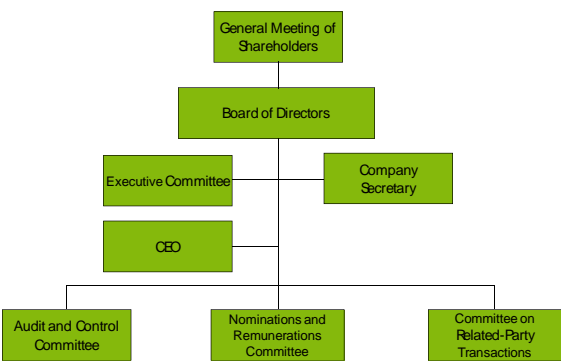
General Meeting of Shareholders

Board of Directors

Executive Committee

Company Secretary

CEO

Audit and Control Committee

Nominations and Remunerations Committee

Committee on Related-Party Transactions